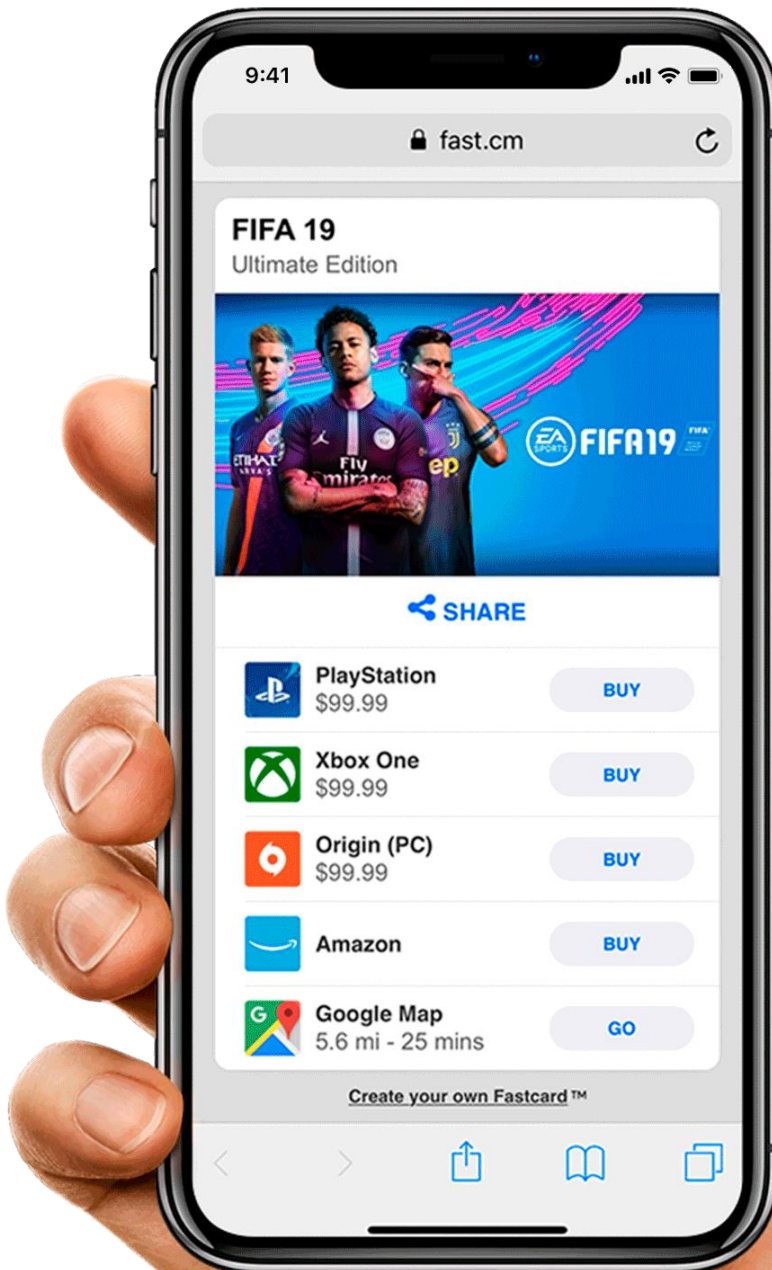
9:41

fast.cm

FIFA 19
Ultimate Edition

ETIHAD
Fly Emirates
ep
EA SPORTS FIFA19 FIFA

SHARE

PlayStation
$99.99
BUY

Xbox One
$99.99
BUY

Origin (PC)
$99.99
BUY

Amazon
BUY

Google Map
5.6 mi - 25 mins
GO

Create your own Fastcard™